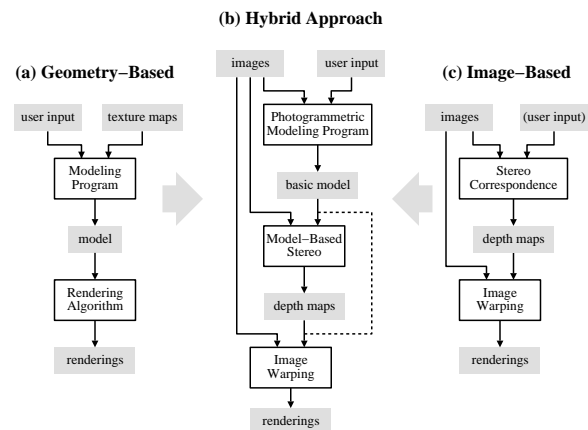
(b) Hybrid Approach

(a) Geometry−Based

user input

texture maps

Modeling Program

model

Rendering Algorithm

renderings

images

user input

Photogrammetric Modeling Program

basic model

Model−Based Stereo

depth maps

Image Warping

renderings

(c) Image−Based

images

(user input)

Stereo Correspondence

depth maps

Image Warping

renderings